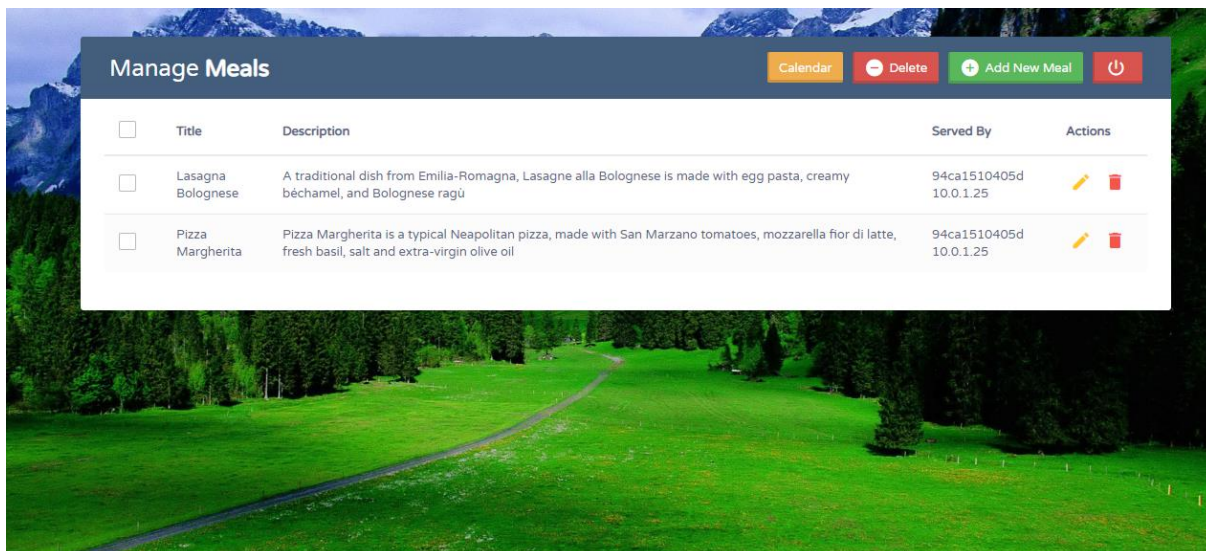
Manage **Meals**

Calendar Delete Add New Meal

| | Title | Description | Served By | Actions |
|---|---|---|---|---|
| | Lasagna Bolognese | A traditional dish from Emilia-Romagna, Lasagne alla Bolognese is made with egg pasta, creamy béchamel, and Bolognese ragù | 94ca1510405d 10.0.1.25 | |
| | Pizza Margherita | Pizza Margherita is a typical Neapolitan pizza, made with San Marzano tomatoes, mozzarella fior di latte, fresh basil, salt and extra-virgin olive oil | 94ca1510405d 10.0.1.25 | |